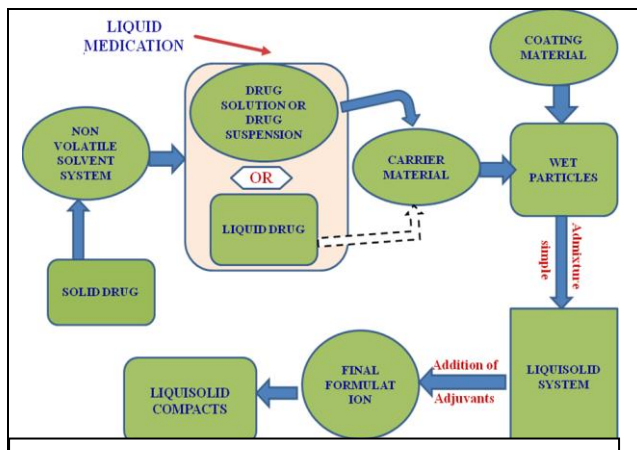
LIQUID MEDICATION

NON VOLATILE SOLVENT SYSTEM

SOLID DRUG

DRUG SOLUTION OR DRUG SUSPENSION

OR

LIQUID DRUG

CARRIER MATERIAL

COATING MATERIAL

WET PARTICLES

simple Admixture

LIQUISOLID SYSTEM

Addition of Adjuvants

FINAL FORMULAT ION

LIQUISOLID COMPACTS